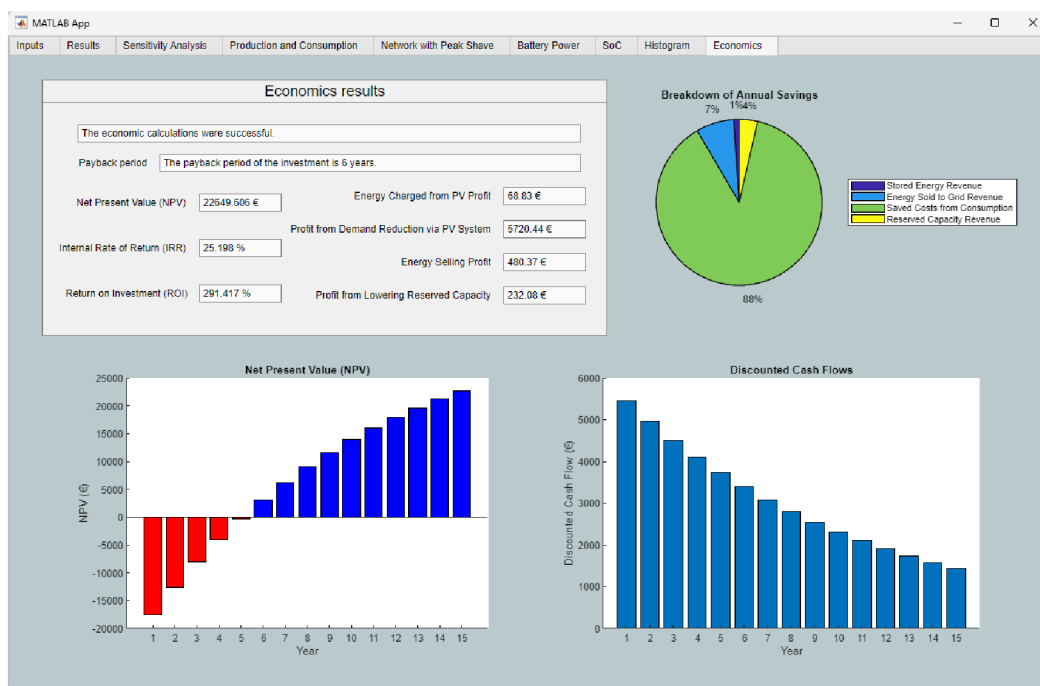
MATLAB App

Inputs | Results | Sensitivity Analysis | Production and Consumption | Network with Peak Shave | Battery Power | SoC | Histogram | Economics

Economics results

The economic calculations were successful.

Payback period: The payback period of the investment is 6 years.

Net Present Value (NPV): 22649.606 €

Internal Rate of Return (IRR): 25.198 %

Return on Investment (ROI): 291.417 %

Energy Charged from PV Profit: 68.83 €

Profit from Demand Reduction via PV System: 5720.44 €

Energy Selling Profit: 480.37 €

Profit from Lowering Reserved Capacity: 232.08 €

Breakdown of Annual Savings

7%
1%
4%
88%

Stored Energy Revenue
Energy Sold to Grid Revenue
Saved Costs from Consumption
Reserved Capacity Revenue

Net Present Value (NPV)

NPV (€)
25000
20000
15000
10000
5000
0
-5000
-10000
-15000
-20000
1 2 3 4 5 6 7 8 9 10 11 12 13 14 15
Year

Discounted Cash Flows

Discounted Cash Flow (€)
6000
5000
4000
3000
2000
1000
0
1 2 3 4 5 6 7 8 9 10 11 12 13 14 15
Year